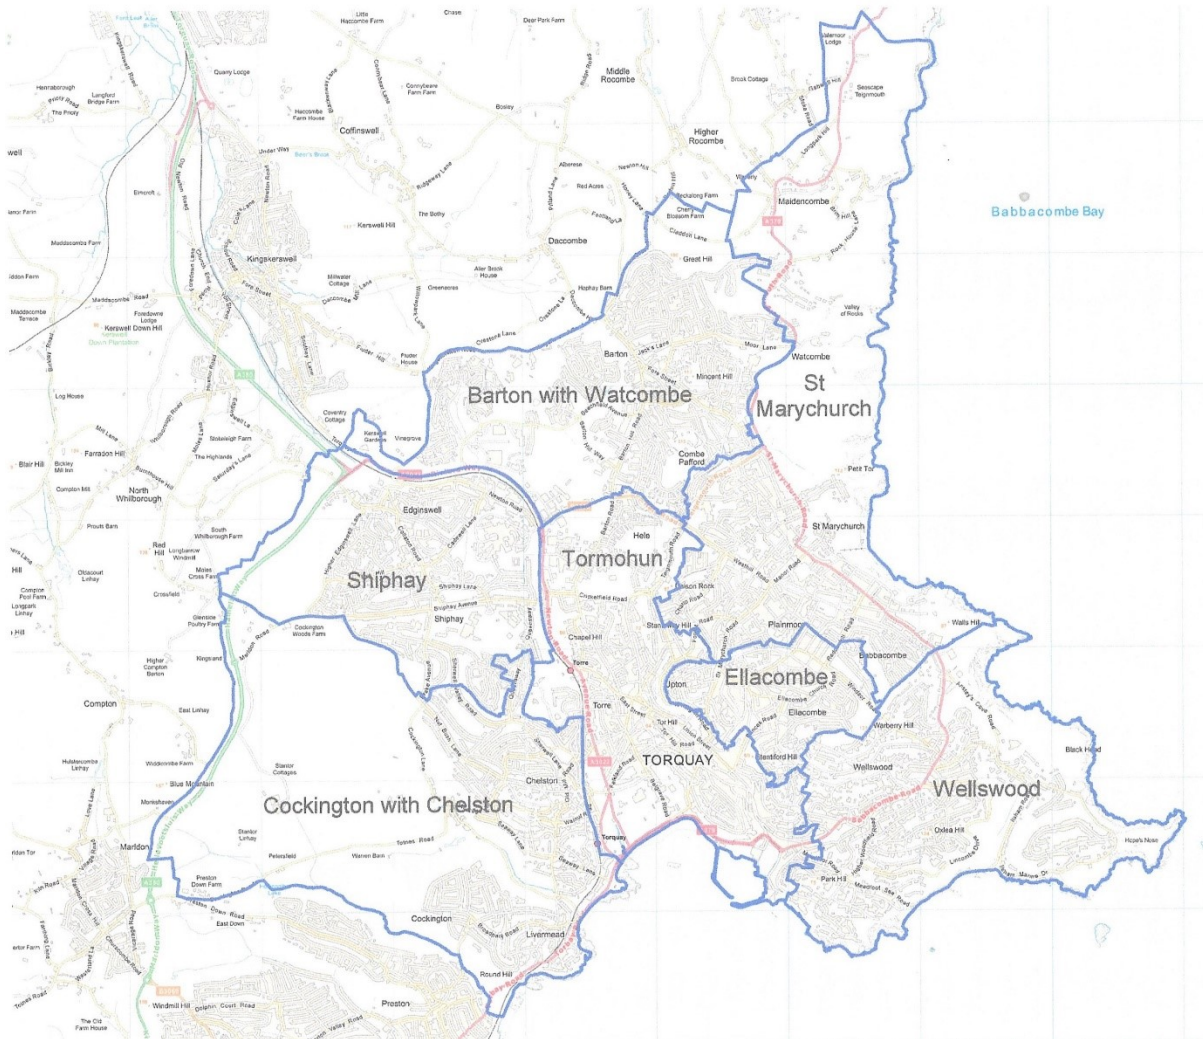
Babbacombe Bay

Barton with Watcombe

St Marychurch

Shiphay

Tormohun

Ellacombe

Wellswood

Cockington with Chelston

TORQUAY

Coffinswell

Kingskerswell

Daccombe

Middle Rocombe

Higher Rocombe

Maidencombe

Barton

Watcombe

Great Hill

Combe Pafford

Edginswell

Hele

St Marychurch

Plainmoor

Babbacombe

Walls Hill

Upton

Ellacombe

Torre

Chapel Hill

Chelston

Wellswood

Warberry Hill

Black Head

Hope's Nose

Oddea Hill

Park Hill

Cockington

Livermead

Round Hill

Preston

Marldon

Compton

North Whilborough

Blair Hill

Farradon Hill

Barton

Mincent Hill

Petit Tor

Stantaway Hill

Lenton Rock

Hollicombe

Windmill Hill

Kerswell Hill

Little Haccombe Farm

Quarry Lodge

Blue Mountain

Torquay